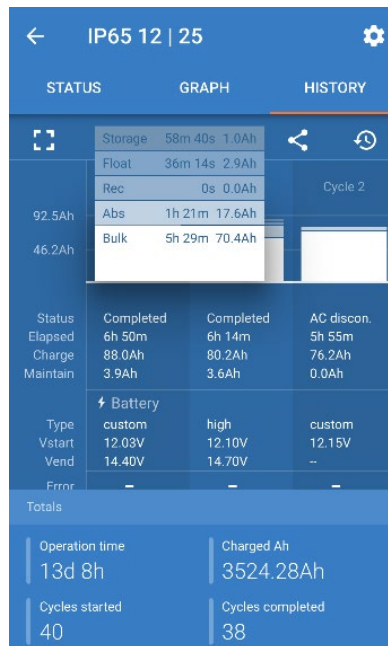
IP65 12 | 25

STATUS GRAPH HISTORY

| Storage | 58m 40s | 1.0Ah |
|---|---|---|
| Float | 36m 14s | 2.9Ah |
| Rec | 0s | 0.0Ah |
| Abs | 1h 21m | 17.6Ah |
| Bulk | 5h 29m | 70.4Ah |

Cycle 2

92.5Ah
46.2Ah

| | | | |
|---|---|---|---|
| Status | Completed | Completed | AC discon. |
| Elapsed | 6h 50m | 6h 14m | 5h 55m |
| Charge | 88.0Ah | 80.2Ah | 76.2Ah |
| Maintain | 3.9Ah | 3.6Ah | 0.0Ah |

Battery

| | | | |
|---|---|---|---|
| Type | custom | high | custom |
| Vstart | 12.03V | 12.10V | 12.15V |
| Vend | 14.40V | 14.70V | -- |
| Error | – | – | – |

Totals

Operation time
13d 8h

Charged Ah
3524.28Ah

Cycles started
40

Cycles completed
38